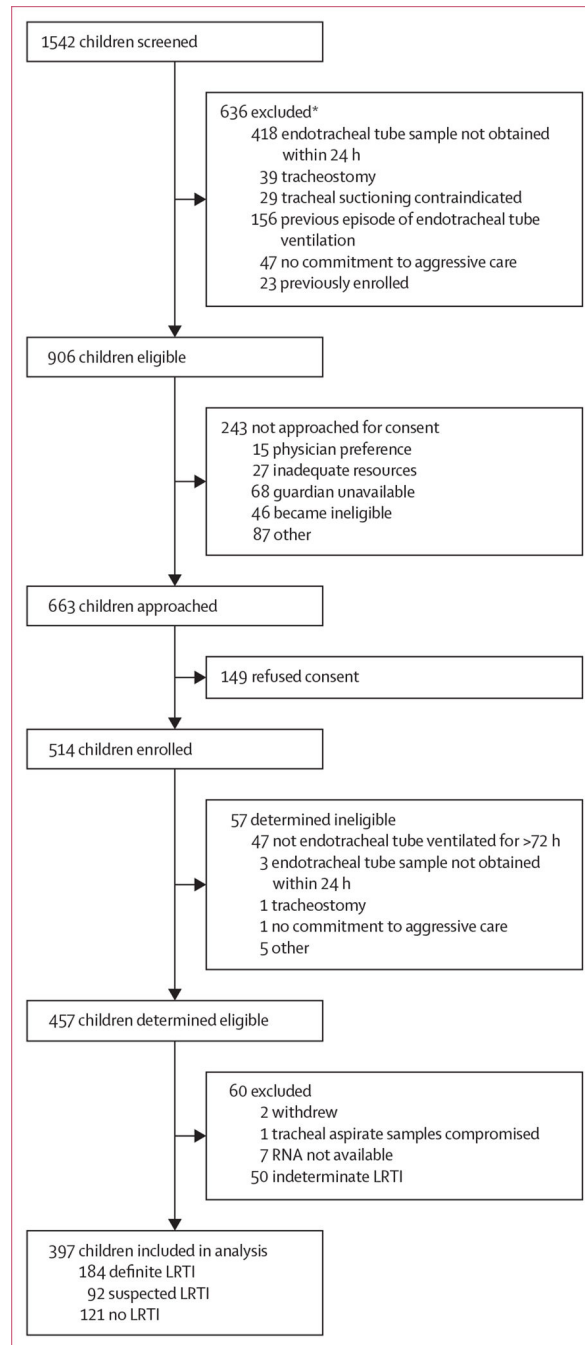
1542 children screened

636 excluded*
418 endotracheal tube sample not obtained within 24 h
39 tracheostomy
29 tracheal suctioning contraindicated
156 previous episode of endotracheal tube ventilation
47 no commitment to aggressive care
23 previously enrolled

906 children eligible

243 not approached for consent
15 physician preference
27 inadequate resources
68 guardian unavailable
46 became ineligible
87 other

663 children approached

149 refused consent

514 children enrolled

57 determined ineligible
47 not endotracheal tube ventilated for >72 h
3 endotracheal tube sample not obtained within 24 h
1 tracheostomy
1 no commitment to aggressive care
5 other

457 children determined eligible

60 excluded
2 withdrew
1 tracheal aspirate samples compromised
7 RNA not available
50 indeterminate LRTI

397 children included in analysis
184 definite LRTI
92 suspected LRTI
121 no LRTI